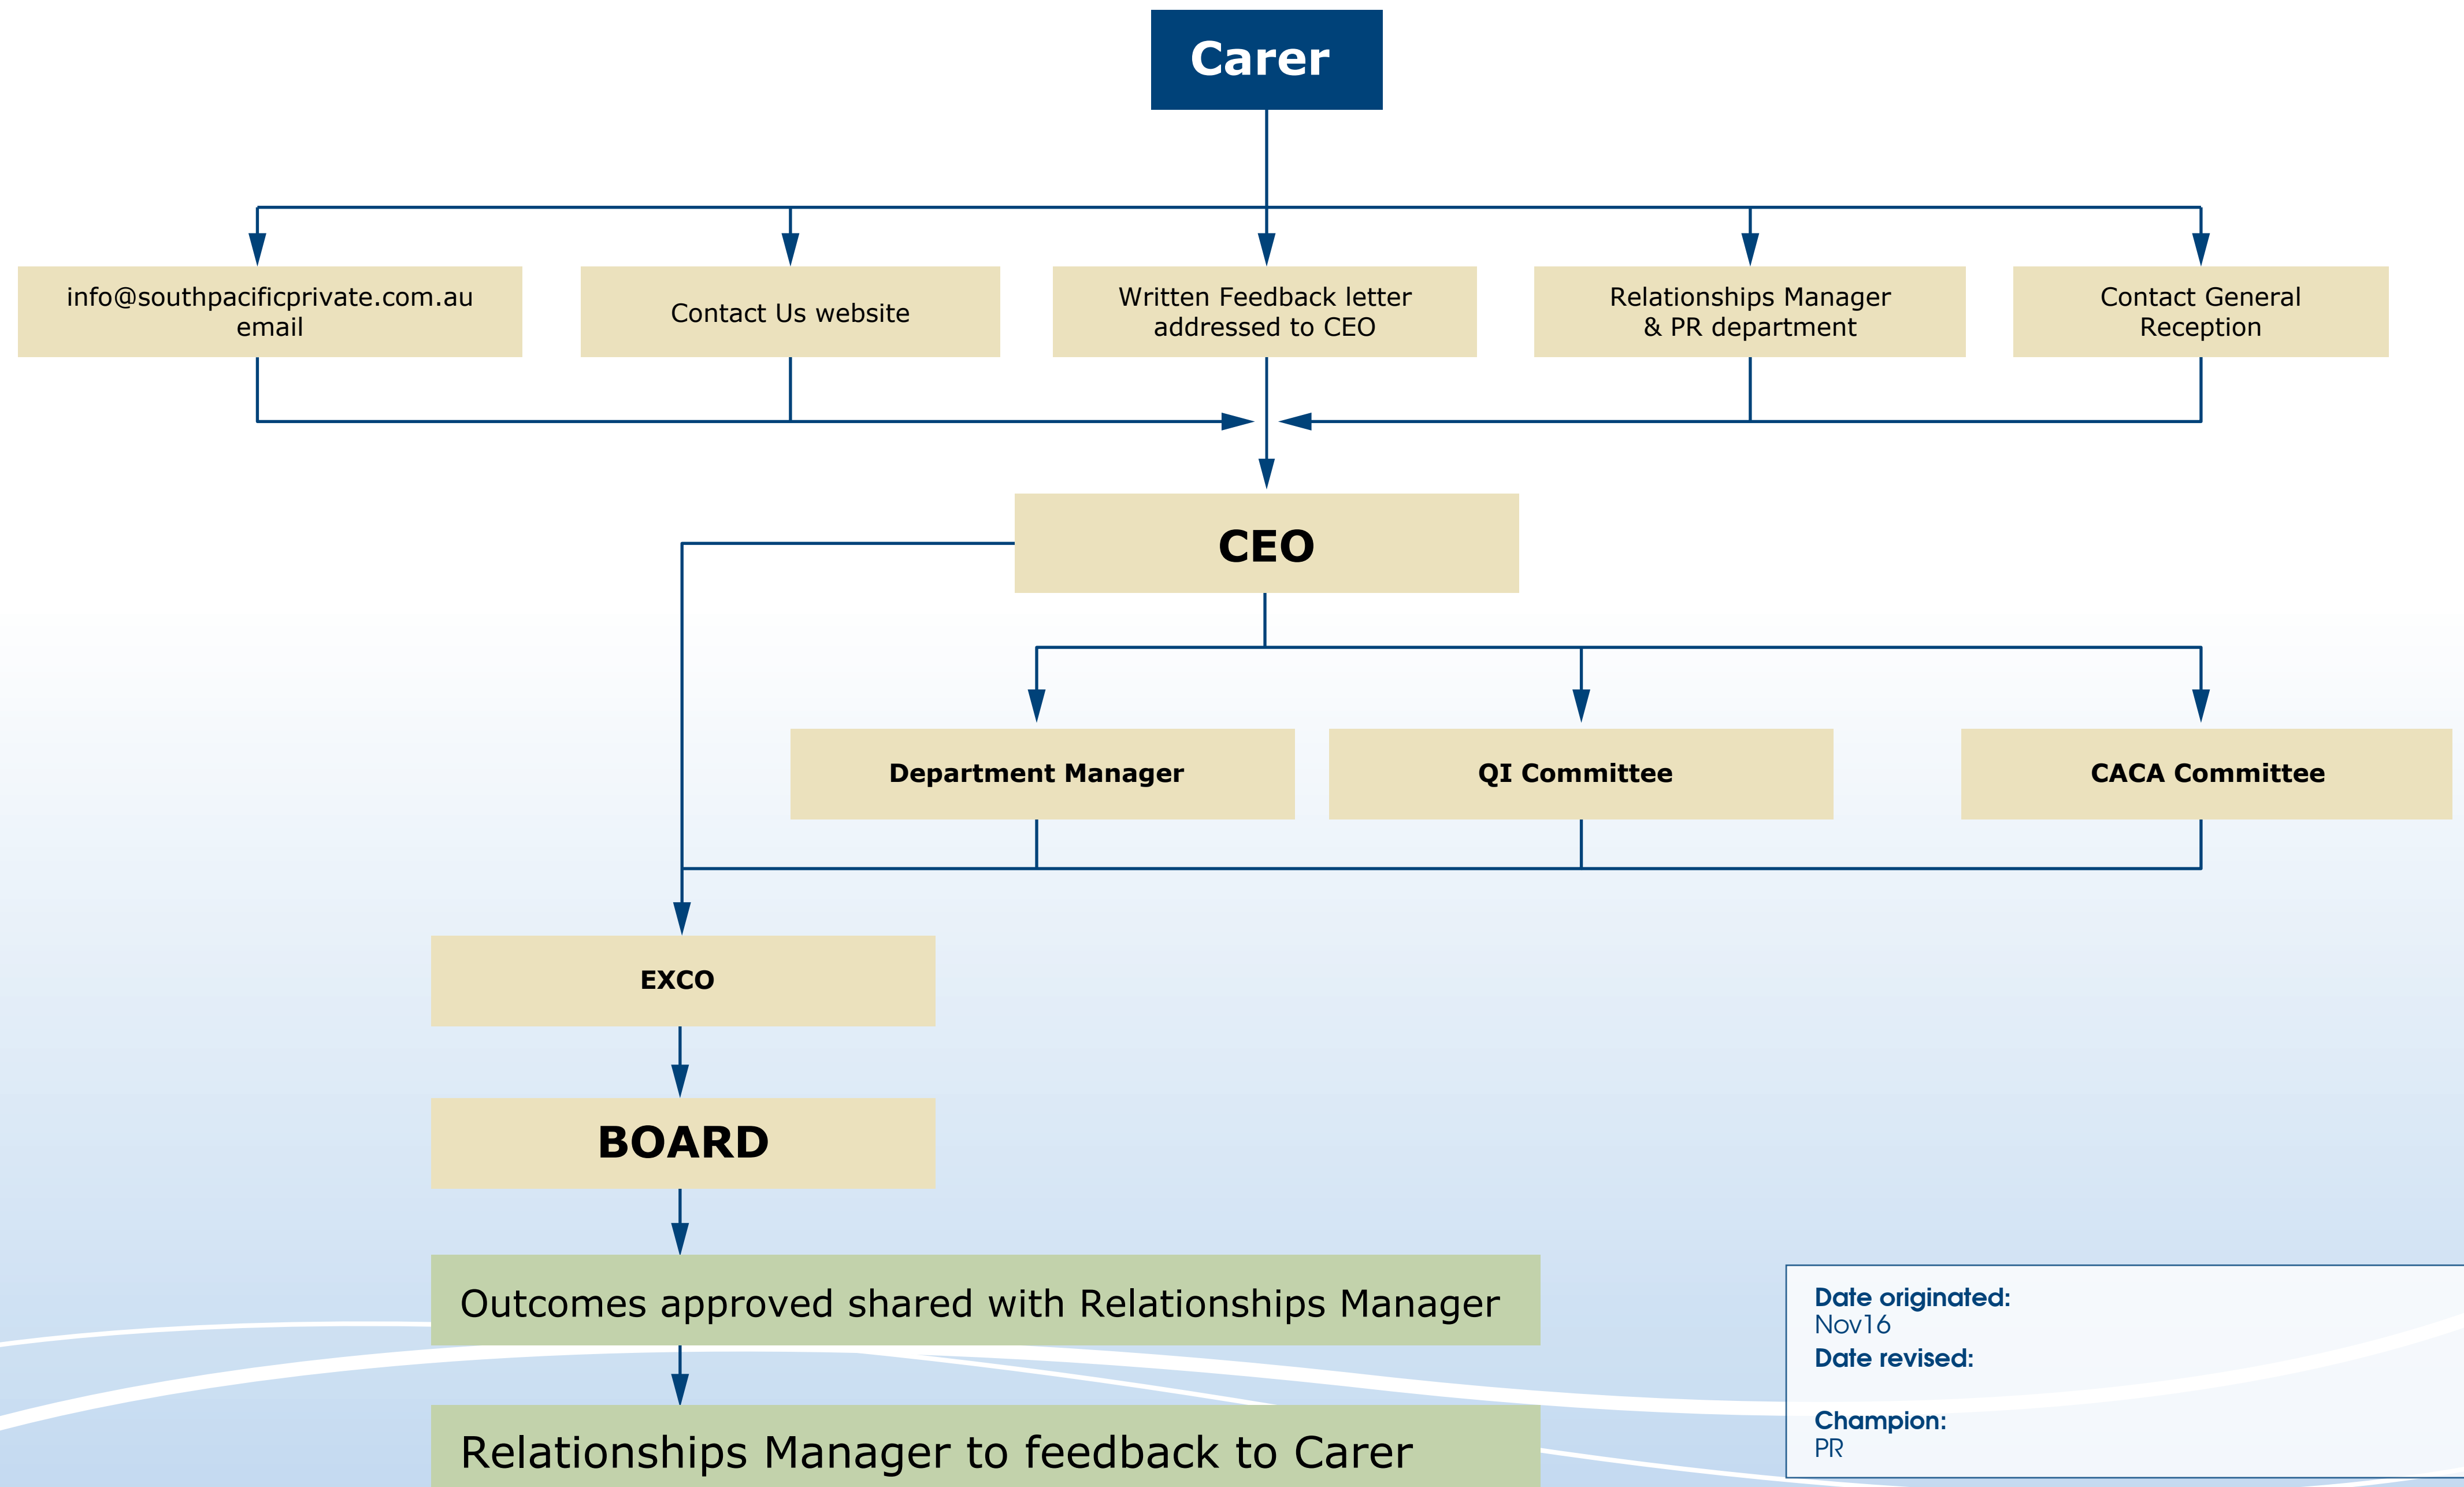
Carer

info@southpacificprivate.com.au email

Contact Us website

Written Feedback letter addressed to CEO

Relationships Manager & PR department

Contact General Reception

CEO

Department Manager

QI Committee

CACA Committee

EXCO

BOARD

Outcomes approved shared with Relationships Manager

Relationships Manager to feedback to Carer

Date originated:
Nov16
Date revised:

Champion:
PR